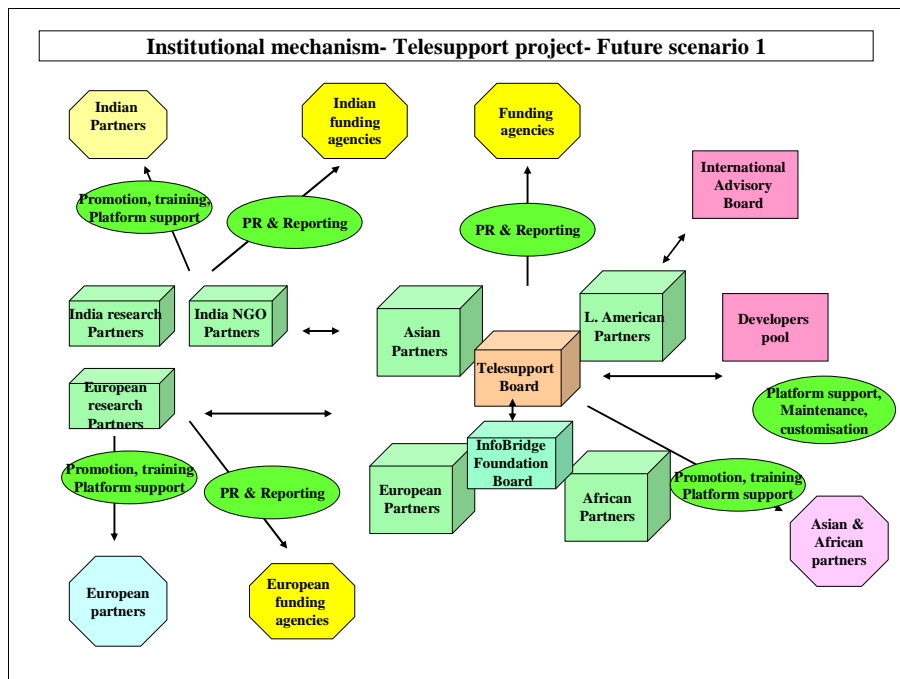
Institutional mechanism- Telesupport project- Future scenario 1

Indian Partners

Indian funding agencies

Funding agencies

International Advisory Board

Promotion, training, Platform support

PR & Reporting

PR & Reporting

India research Partners

India NGO Partners

Asian Partners

L. American Partners

Developers pool

Telesupport Board

European research Partners

Platform support, Maintenance, customisation

InfoBridge Foundation Board

Promotion, training Platform support

PR & Reporting

European Partners

African Partners

Promotion, training Platform support

Asian & African partners

European partners

European funding agencies